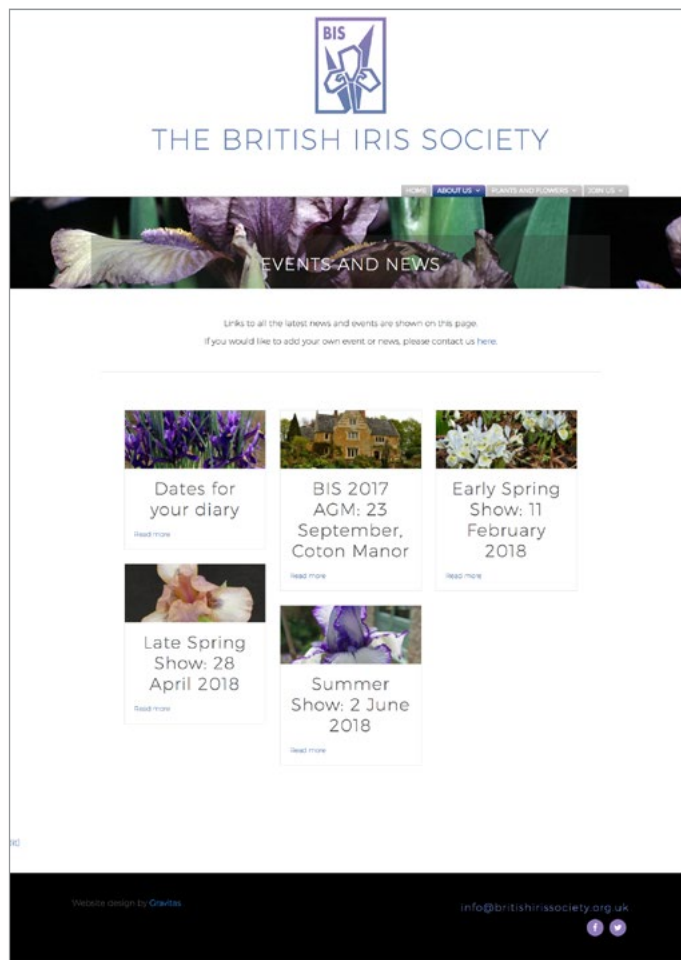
BIS

THE BRITISH IRIS SOCIETY

HOME ABOUT US PLANTS AND FLOWERS JOIN US

EVENTS AND NEWS

Links to all the latest news and events are shown on this page.

If you would like to add your own event or news, please contact us here.

Dates for your diary

Read more

BIS 2017 AGM: 23 September, Coton Manor

Read more

Early Spring Show: 11 February 2018

Read more

Late Spring Show: 28 April 2018

Read more

Summer Show: 2 June 2018

Read more

Website design by Gravitas

info@britishirissociety.org.uk